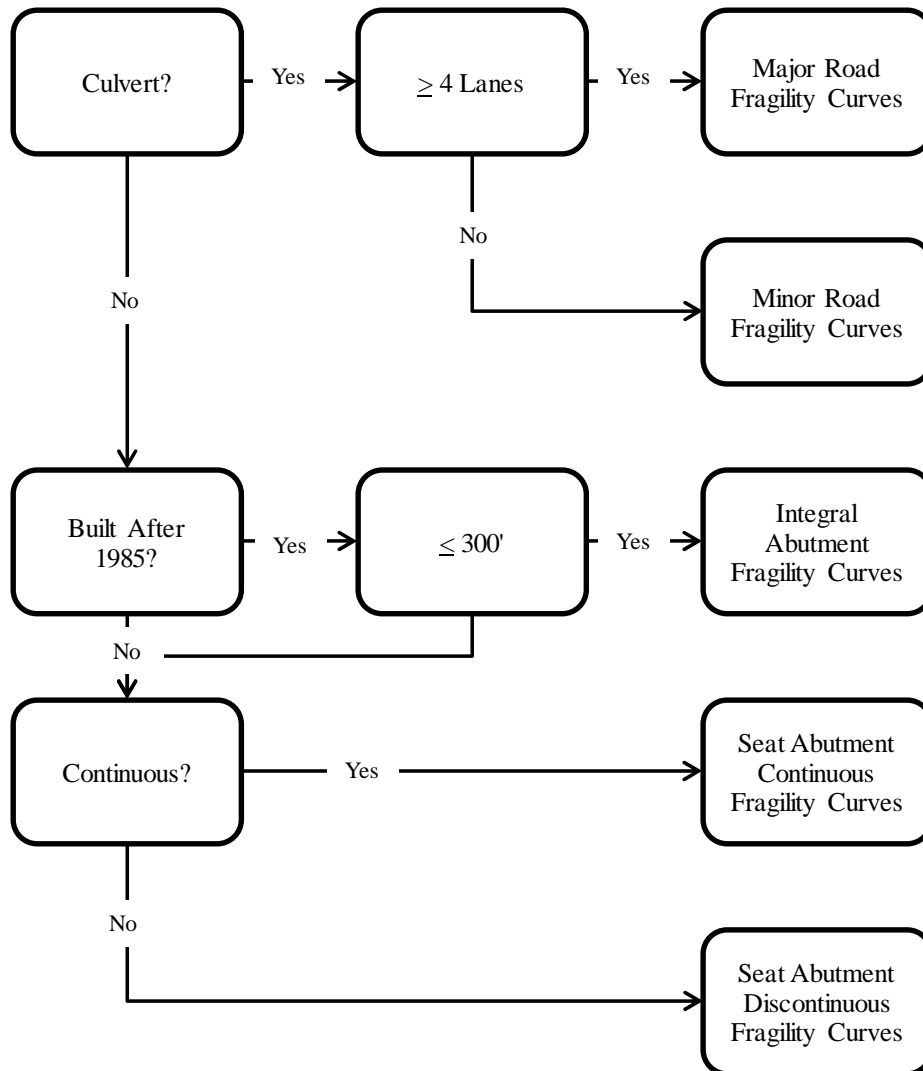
Culvert?

Yes

$\geq$ 4 Lanes

Yes

Major Road Fragility Curves

No

Minor Road Fragility Curves

No

Built After 1985?

Yes

$\leq$ 300'

Yes

Integral Abutment Fragility Curves

No

Continuous?

Yes

Seat Abutment Continuous Fragility Curves

No

Seat Abutment Discontinuous Fragility Curves